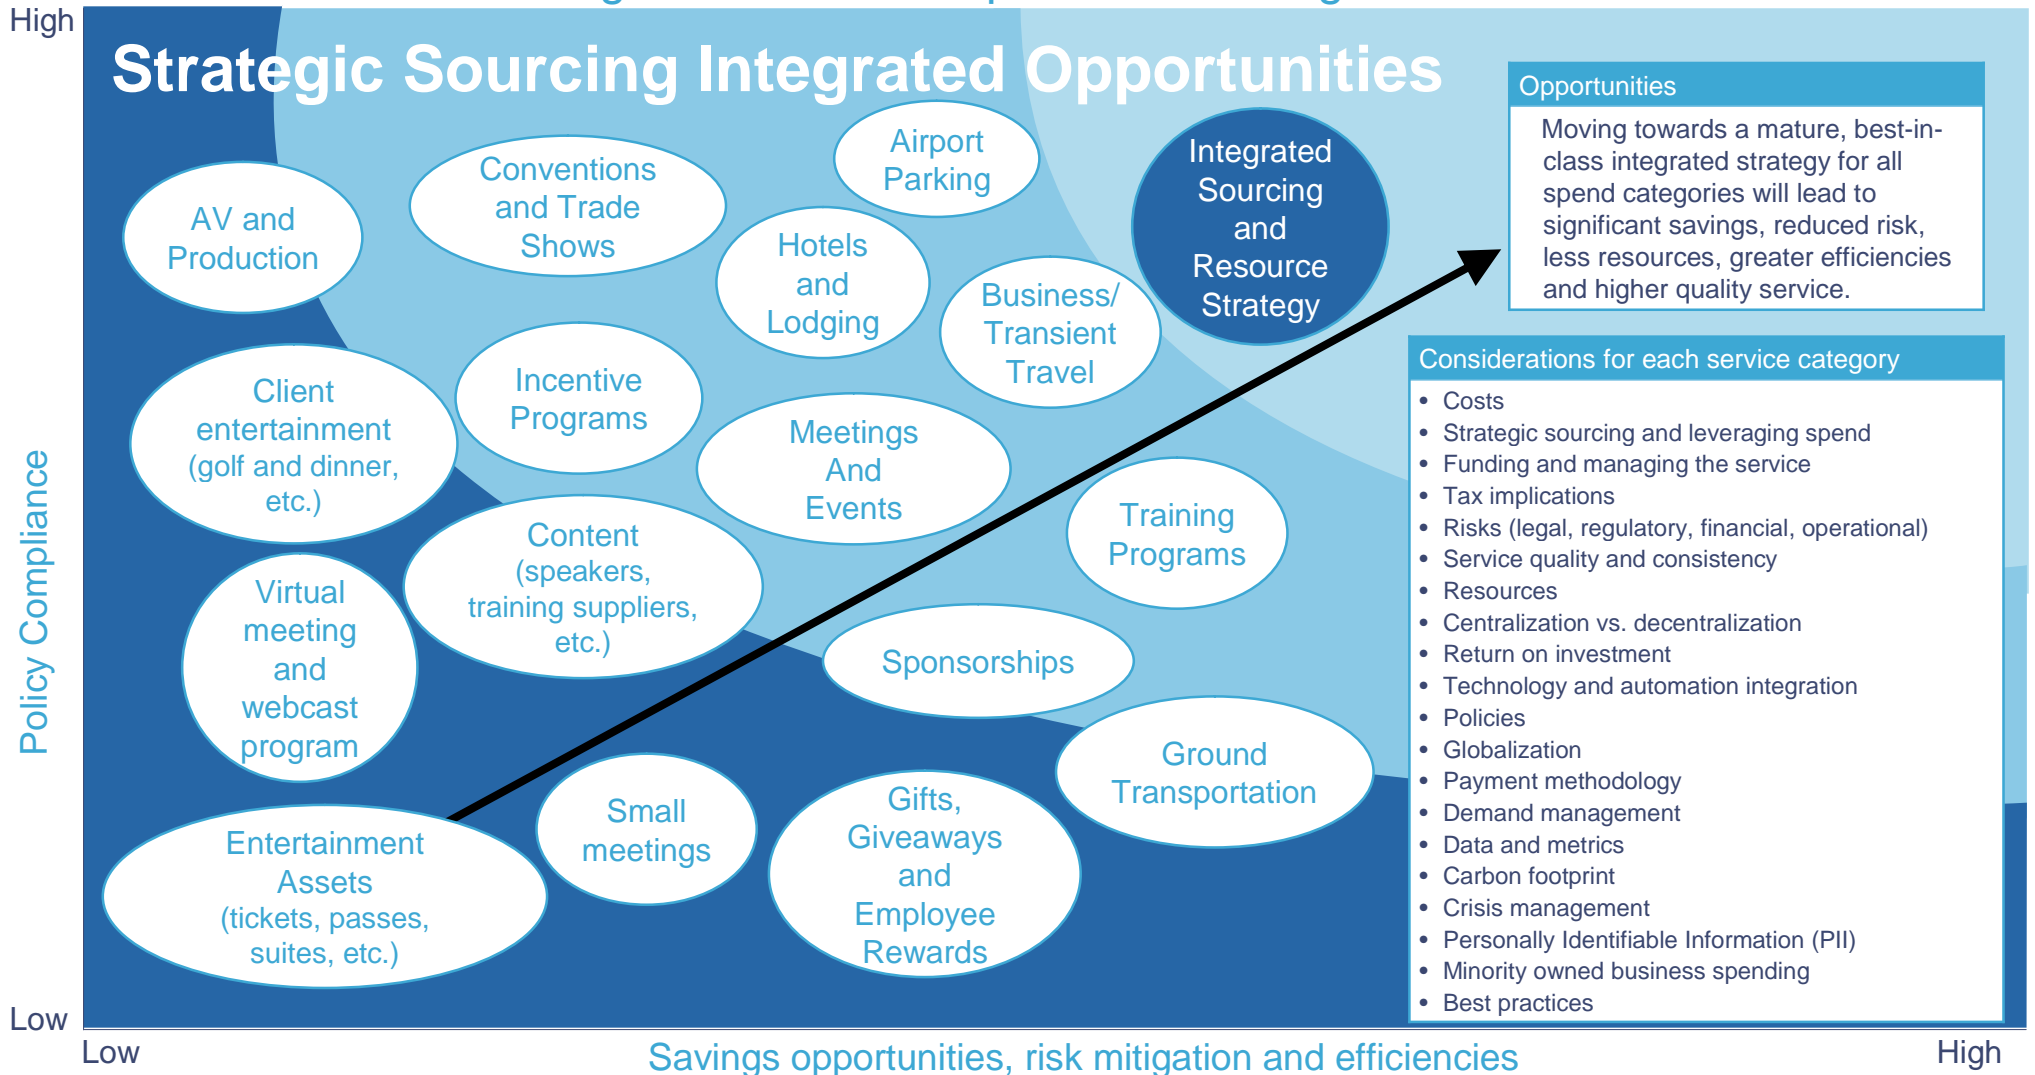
High

Strategic Sourcing Integrated Opportunities

AV and Production

Conventions and Trade Shows

Airport Parking

Hotels and Lodging

Integrated Sourcing and Resource Strategy

Business/ Transient Travel

Client entertainment (golf and dinner, etc.)

Incentive Programs

Meetings And Events

Training Programs

Content (speakers, training suppliers, etc.)

Virtual meeting and webcast program

Sponsorships

Ground Transportation

Small meetings

Gifts, Giveaways and Employee Rewards

Entertainment Assets (tickets, passes, suites, etc.)

Opportunities

Moving towards a mature, best-in-class integrated strategy for all spend categories will lead to significant savings, reduced risk, less resources, greater efficiencies and higher quality service.

Considerations for each service category

- Costs
- Strategic sourcing and leveraging spend
- Funding and managing the service
- Tax implications
- Risks (legal, regulatory, financial, operational)
- Service quality and consistency
- Resources
- Centralization vs. decentralization
- Return on investment
- Technology and automation integration
- Policies
- Globalization
- Payment methodology
- Demand management
- Data and metrics
- Carbon footprint
- Crisis management
- Personally Identifiable Information (PII)
- Minority owned business spending
- Best practices

Policy Compliance

Low

Low

Savings opportunities, risk mitigation and efficiencies

High